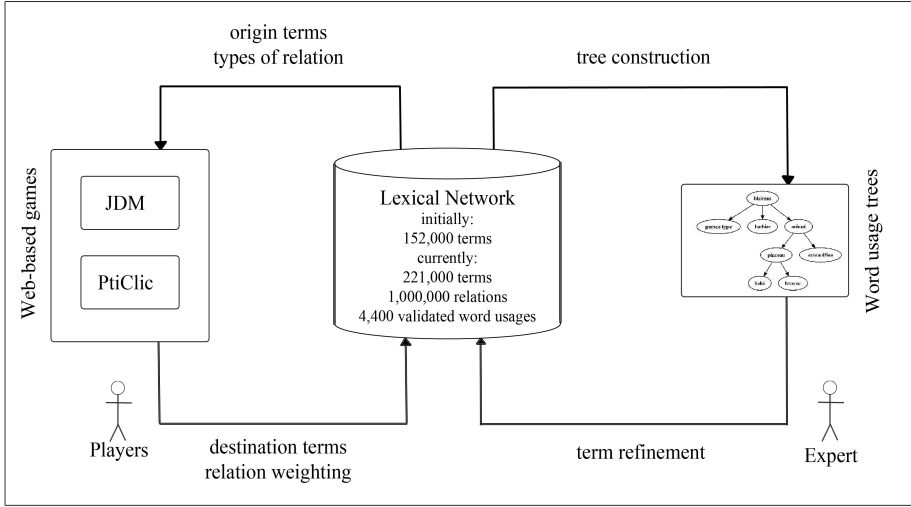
origin terms
types of relation

tree construction

Web-based games

JDM

PtiClic

Lexical Network
initially:
152,000 terms
currently:
221,000 terms
1,000,000 relations
4,400 validated word usages

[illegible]

Word usage trees

Players

destination terms
relation weighting

term refinement

Expert